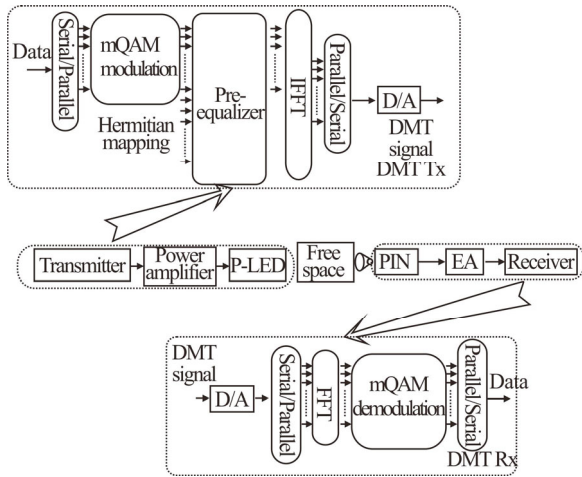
Data
Serial/Parallel
mQAM modulation
Hermitian mapping
Pre-equalizer
IFFT
Parallel/Serial
D/A
DMT signal
DMT Tx

Transmitter
Power amplifier
P-LED
Free space
PIN
EA
Receiver

DMT signal
D/A
Serial/Parallel
FFT
mQAM demodulation
Parallel/Serial
Data
DMT Rx